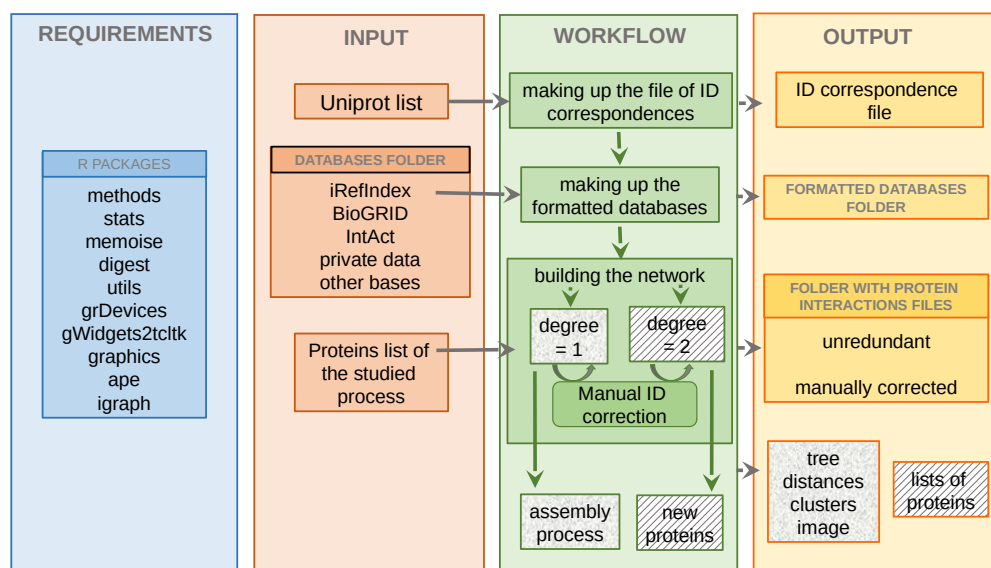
REQUIREMENTS

R PACKAGES

methods
stats
memoise
digest
utils
grDevices
gWidgets2tcltk
graphics
ape
igraph

INPUT

Uniprot list

DATABASES FOLDER

iRefIndex
BioGRID
IntAct
private data
other bases

Proteins list of the studied process

WORKFLOW

making up the file of ID correspondences

making up the formatted databases

building the network

degree = 1

degree = 2

Manual ID correction

assembly process

new proteins

OUTPUT

ID correspondence file

FORMATTED DATABASES FOLDER

FOLDER WITH PROTEIN INTERACTIONS FILES

unredundant

manually corrected

tree
distances
clusters
image

lists of proteins